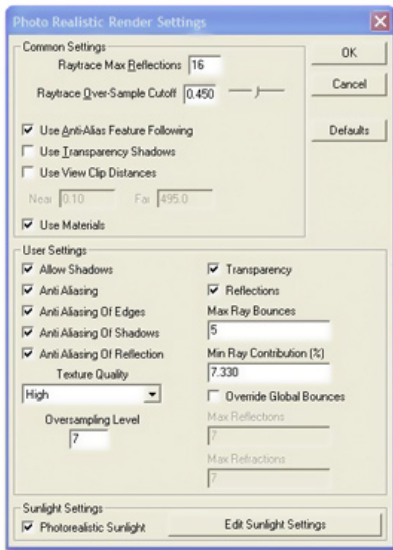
Photo Realistic Render Settings

Common Settings

Raytrace Max Reflections 16

Raytrace Over-Sample Cutoff 0.450

☑ Use Anti-Alias Feature Following

☐ Use Transparency Shadows

☐ Use View Clip Distances

Near 0.10 Far 495.0

☑ Use Materials

OK

Cancel

Defaults

User Settings

☑ Allow Shadows

☑ Anti Aliasing

☑ Anti Aliasing Of Edges

☑ Anti Aliasing Of Shadows

☑ Anti Aliasing Of Reflection

Texture Quality

High

Oversampling Level

7

☑ Transparency

☑ Reflections

Max Ray Bounces

5

Min Ray Contribution (%)

7.330

☐ Override Global Bounces

Max Reflections

7

Max Refractions

7

Sunlight Settings

☑ Photorealistic Sunlight

Edit Sunlight Settings